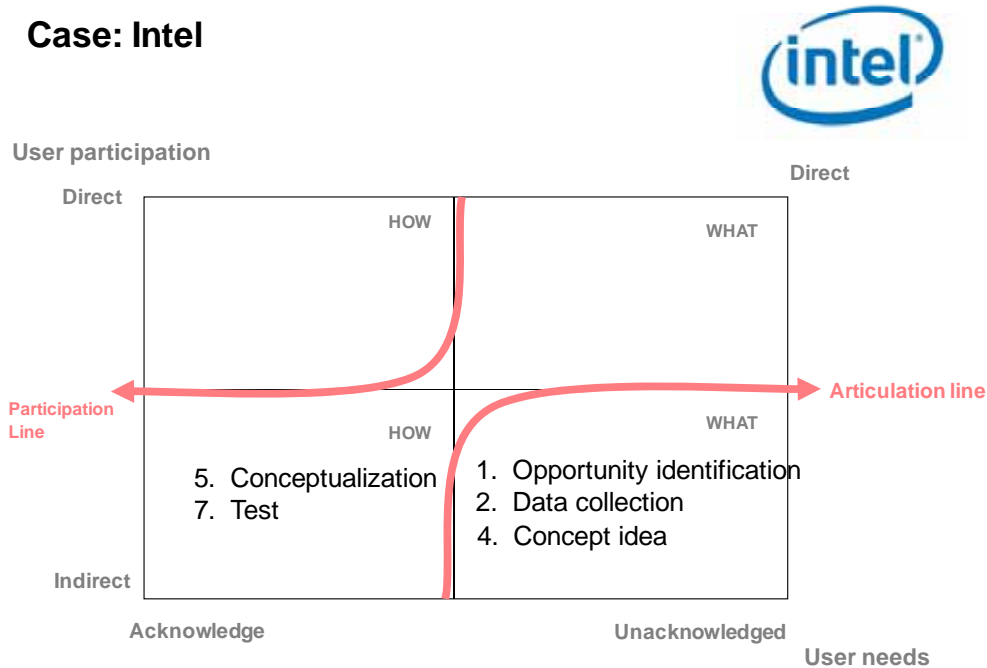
Case: Intel

intel

User participation

Direct

Direct

HOW

WHAT

Participation Line

Articulation line

HOW

WHAT

5. Conceptualization
7. Test

1. Opportunity identification
2. Data collection
4. Concept idea

Indirect

Acknowledge

Unacknowledged

User needs